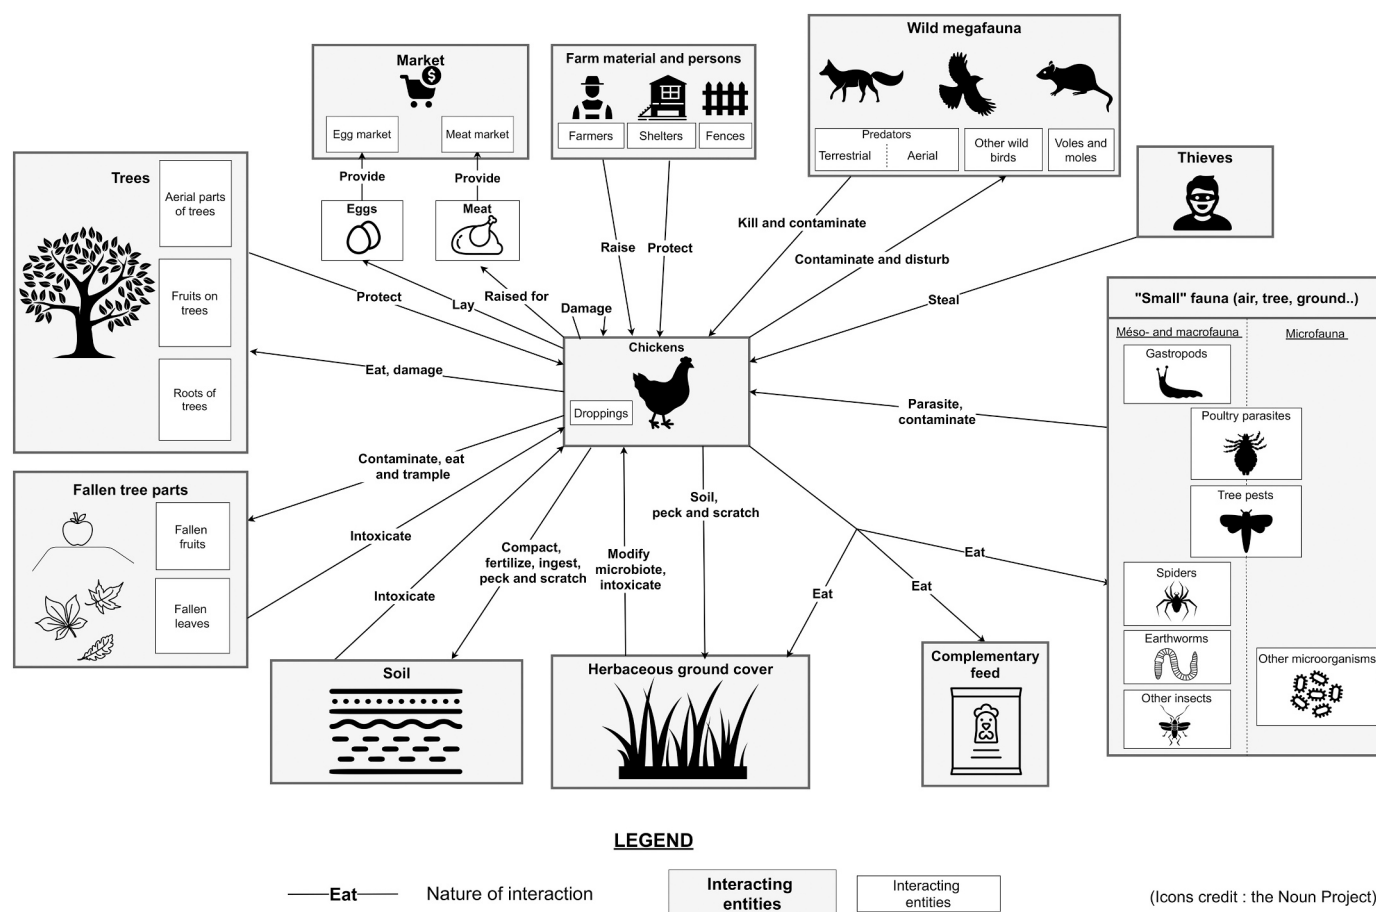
Market
Egg market
Meat market
Provide
Provide
Eggs
Meat

Farm material and persons
Farmers
Shelters
Fences

Wild megafauna
Predators
Terrestrial
Aerial
Other wild birds
Voles and moles

Thieves

Trees
Aerial parts of trees
Fruits on trees
Roots of trees

Fallen tree parts
Fallen fruits
Fallen leaves

"Small" fauna (air, tree, ground..)
Méso- and macrofauna
Microfauna
Gastropods
Poultry parasites
Tree pests
Spiders
Earthworms
Other insects
Other microorganisms

Chickens
Droppings

Protect
Lay
Raised for
Damage
Raise
Protect
Kill and contaminate
Contaminate and disturb
Steal
Eat, damage
Parasite, contaminate
Contaminate, eat and trample
Intoxicate
Intoxicate
Compact, fertilize, ingest, peck and scratch
Modify microbiote, intoxicate
Soil, peck and scratch
Eat
Eat
Eat

Soil
Herbaceous ground cover
Complementary feed

LEGEND
Eat Nature of interaction
Interacting entities
Interacting entities
(Icons credit : the Noun Project)